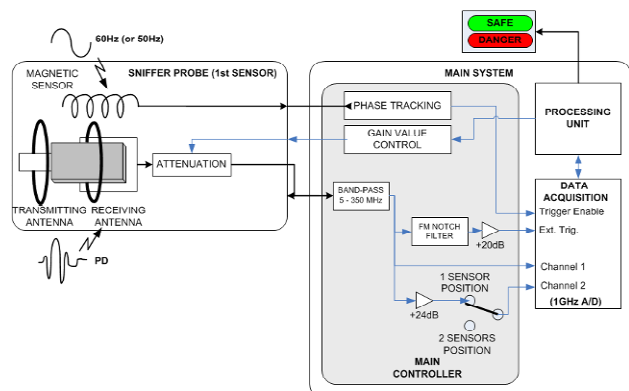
SAFE
DANGER

60Hz (or 50Hz)

MAGNETIC SENSOR

SNIFFER PROBE (1st SENSOR)

MAIN SYSTEM

PHASE TRACKING

PROCESSING UNIT

GAIN VALUE CONTROL

ATTENUATION

DATA ACQUISITION
Trigger Enable
Ext. Trig.

TRANSMITTING ANTENNA
RECEIVING ANTENNA

BAND-PASS 5 - 350 MHz

FM NOTCH FILTER

+20dB

PD

Channel 1

1 SENSOR POSITION

Channel 2

+24dB

(1GHz A/D)

2 SENSORS POSITION

MAIN CONTROLLER